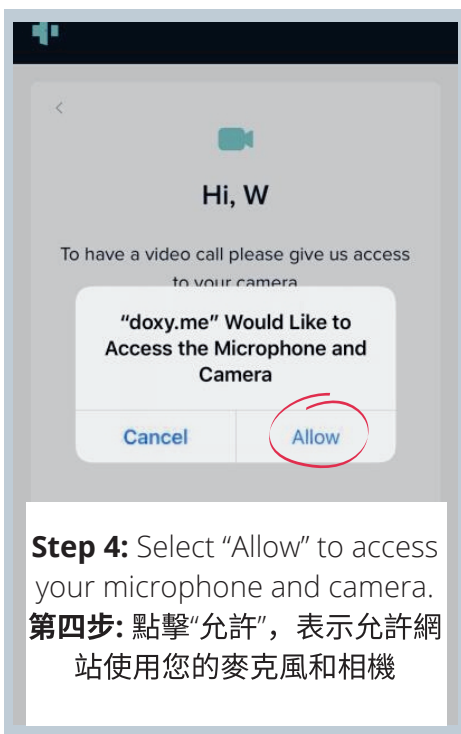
<

Hi, W

To have a video call please give us access to your camera

“doxy.me” Would Like to Access the Microphone and Camera

Cancel

Allow

**Step 4:** Select “Allow” to access your microphone and camera.
**第四步:** 點擊“允許”，表示允許網站使用您的麥克風和相機